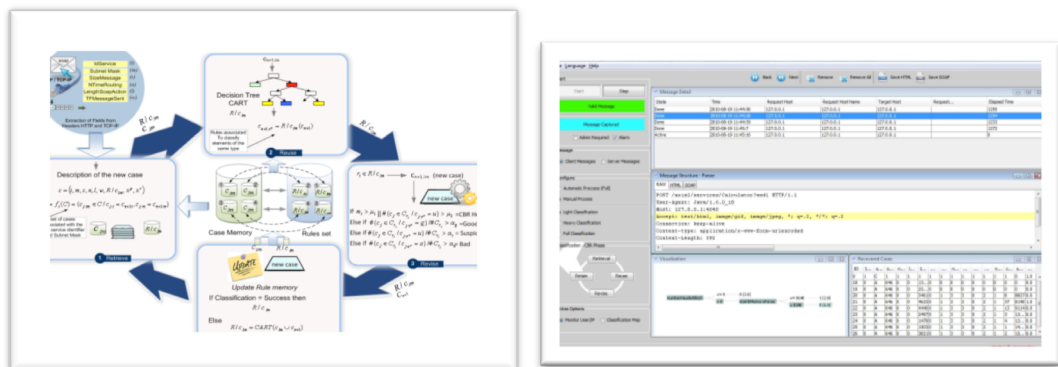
IdService
Subnet Mask
SizeMessage
NTimeRouting
LengthSoapAction
TFMessageSent

Extraction of Fields from Headers HTTP and TCP-IP

Decision Tree CART

Rules associated To classify elements of the same type

2 Reuse

Description of the new case

Case Memory

Rules set

new case

3 Revise

1 Retrieve

new case

Update Rule memory
If Classification = Success then

Else

Language Help

Back Next Remove Remove All Save HTML Save SOAP

Start Stop

Add Message

Message Captured

Select Required Alarm

Client Messages Server Messages

Automatic Process (Full)

Manual Process

Light Classification

Heavy Classification

Full Classification

Message Detail

| State | Time | Request Host | Request Host Name | Target Host | Request... | Elapsed Time |
|---|---|---|---|---|---|---|
| Done | 2010-08-19 11:49:56 | 127.0.0.1 | | 127.0.0.1 | | 1155 |
| Done | 2010-08-19 11:49:58 | 127.0.0.1 | | 127.0.0.1 | | 1156 |
| Done | 2010-08-19 11:49:59 | 127.0.0.1 | | 127.0.0.1 | | 1155 |
| Done | 2010-08-19 11:49:7 | 127.0.0.1 | | 127.0.0.1 | | 1155 |
| Active | 2010-08-19 11:49:18 | 127.0.0.1 | | 127.0.0.1 | | 9 |

Message Structure - Parser

POST /axis2/services/Calculator?wsdl HTTP/1.1
User-Agent: Java/1.6.0_10
Host: 127.0.0.1:4040
Accept: text/html, image/gif, image/jpeg, *; q=.2, */*; q=.2
Connection: keep-alive
Content-type: application/x-www-form-urlencoded
Content-Length: 291

Visualization

Retrieve

Retain Reuse

Revise

Received Cases

Monitor Live IP Classification Map